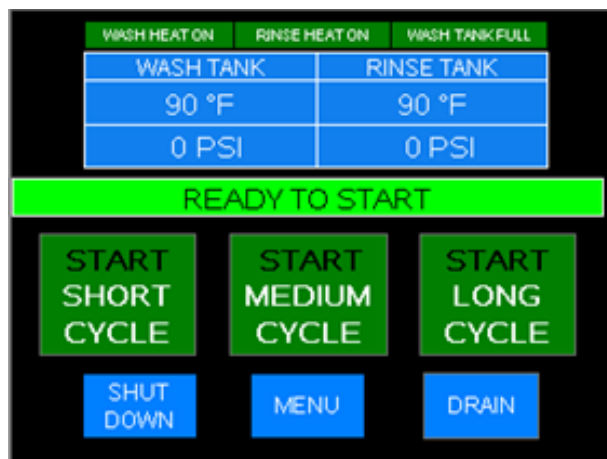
WASH HEAT ON | RINSE HEAT ON | WASH TANK FULL

| WASH TANK | RINSE TANK |
|---|---|
| 90 °F | 90 °F |
| 0 PSI | 0 PSI |

READY TO START

START SHORT CYCLE

START MEDIUM CYCLE

START LONG CYCLE

SHUT DOWN

MENU

DRAIN